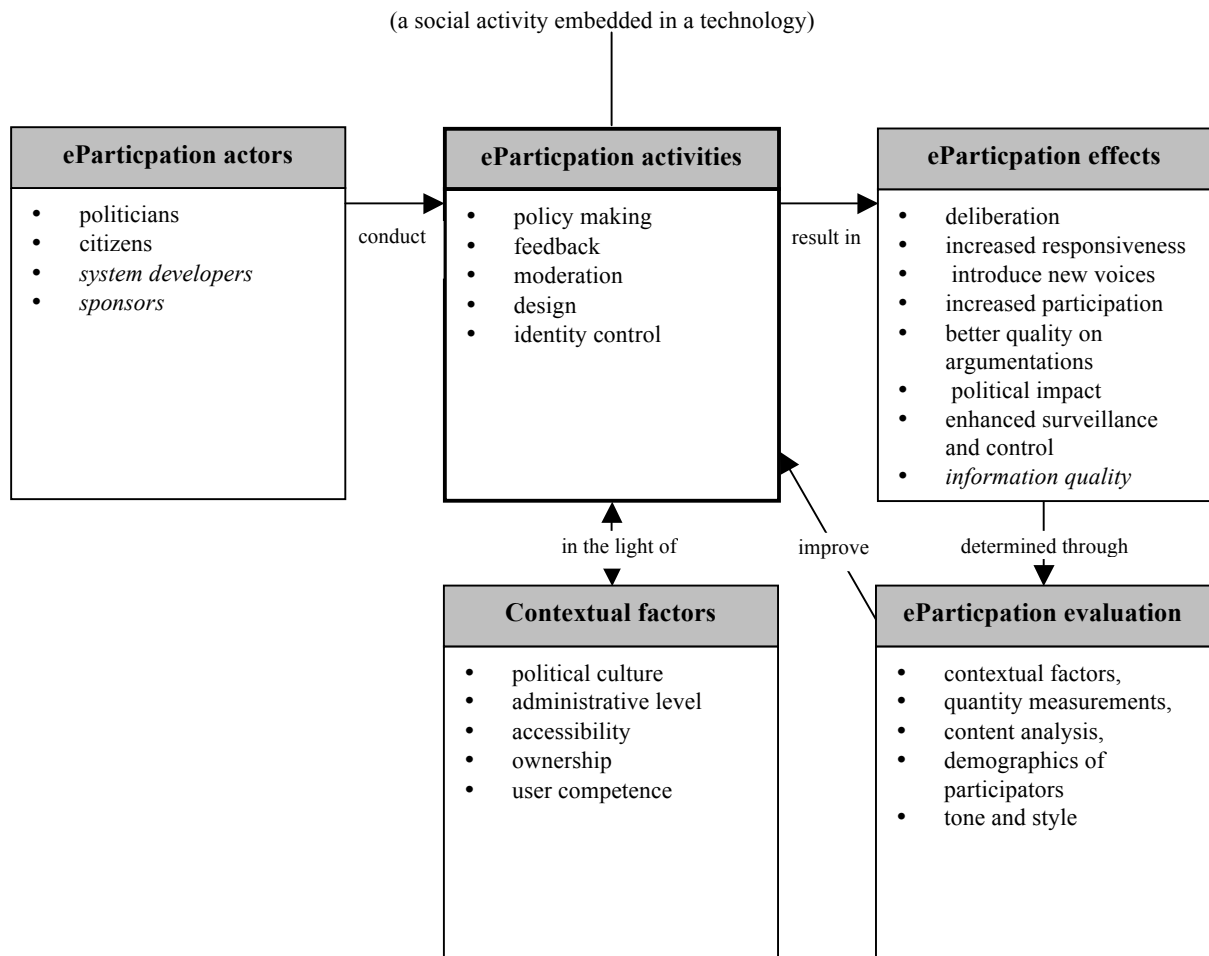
(a social activity embedded in a technology)

ePartic­ipation actors

- politicians
- citizens
- *system developers*
- *sponsors*

conduct

ePartic­pation activities

- policy making
- feedback
- moderation
- design
- identity control

result in

ePartic­pation effects

- deliberation
- increased responsiveness
- introduce new voices
- increased participation
- better quality on argumentations
- political impact
- enhanced surveillance and control
- *information quality*

in the light of

improve

determined through

Contextual factors

- political culture
- administrative level
- accessibility
- ownership
- user competence

ePartic­pation evaluation

- contextual factors,
- quantity measurements,
- content analysis,
- demographics of participators
- tone and style